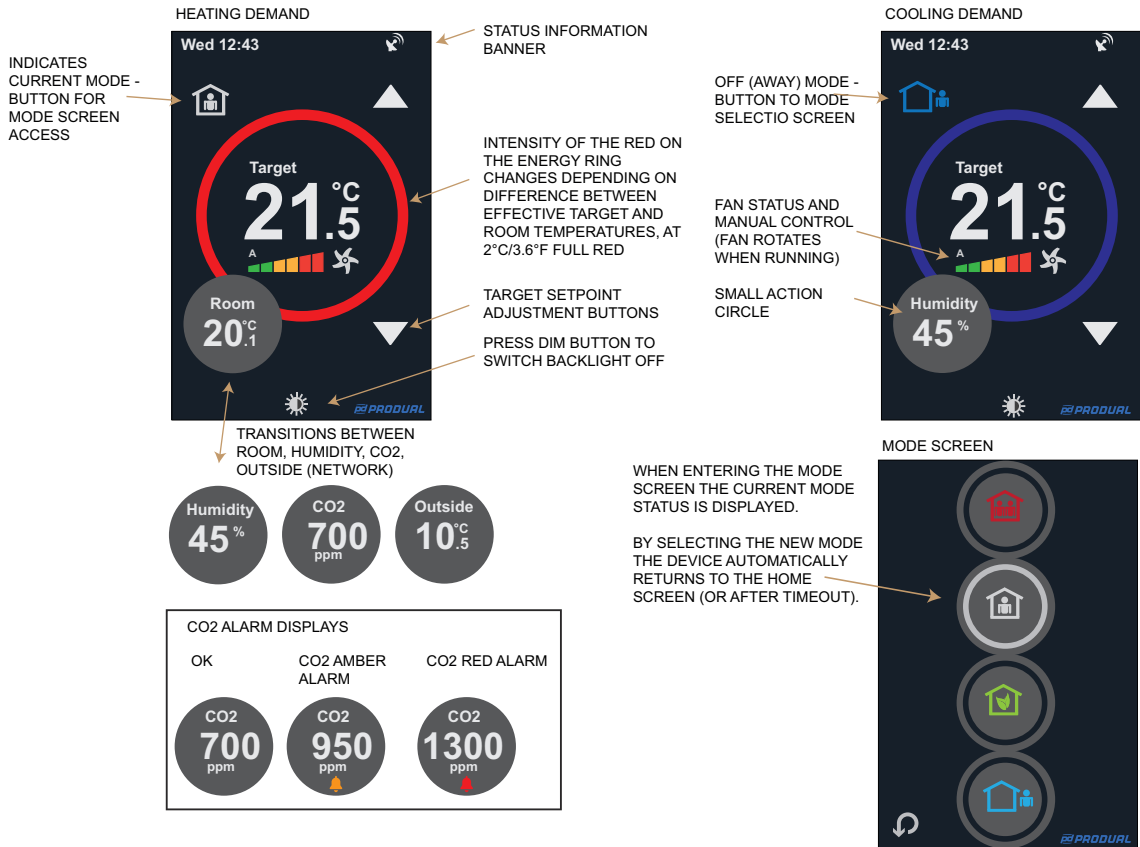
HEATING DEMAND

Wed 12:43

INDICATES CURRENT MODE - BUTTON FOR MODE SCREEN ACCESS

STATUS INFORMATION BANNER

Target

21.5 °C

A

INTENSITY OF THE RED ON THE ENERGY RING CHANGES DEPENDING ON DIFFERENCE BETWEEN EFFECTIVE TARGET AND ROOM TEMPERATURES, AT 2°C/3.6°F FULL RED

Room

20.1 °C

TARGET SETPOINT ADJUSTMENT BUTTONS

PRESS DIM BUTTON TO SWITCH BACKLIGHT OFF

PRODUAL

TRANSITIONS BETWEEN ROOM, HUMIDITY, CO2, OUTSIDE (NETWORK)

Humidity 45 %

CO2 700 ppm

Outside 10.5 °C

CO2 ALARM DISPLAYS

OK

CO2 AMBER ALARM

CO2 RED ALARM

CO2 700 ppm

CO2 950 ppm

CO2 1300 ppm

COOLING DEMAND

Wed 12:43

OFF (AWAY) MODE - BUTTON TO MODE SELECTIO SCREEN

Target

21.5 °C

FAN STATUS AND MANUAL CONTROL (FAN ROTATES WHEN RUNNING)

A

SMALL ACTION CIRCLE

Humidity 45 %

PRODUAL

MODE SCREEN

WHEN ENTERING THE MODE SCREEN THE CURRENT MODE STATUS IS DISPLAYED.

BY SELECTING THE NEW MODE THE DEVICE AUTOMATICALLY RETURNS TO THE HOME SCREEN (OR AFTER TIMEOUT).

PRODUAL